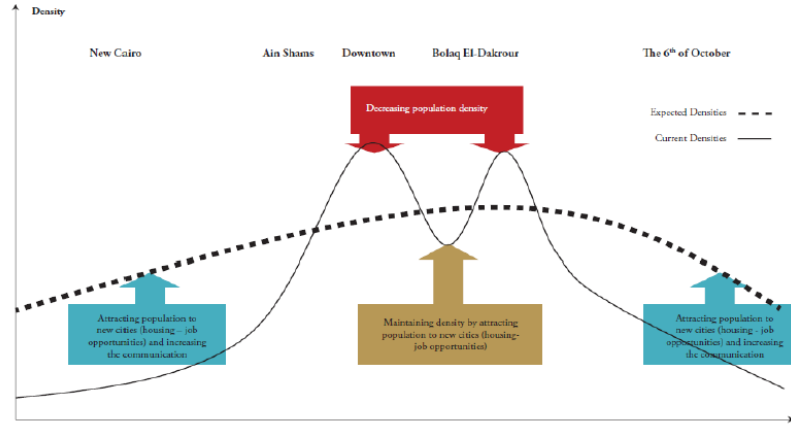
Density

New Cairo

Ain Shams

Downtown

Bolaq El-Dakrour

The $6^{th}$ of October

Decreasing population density

Expected Densities

Current Densities

Attracting population to new cities (housing - job opportunities) and increasing the communication

Maintaining density by attracting population to new cities (housing-job opportunities)

Attracting population to new cities (housing - job opportunities) and increasing the communication